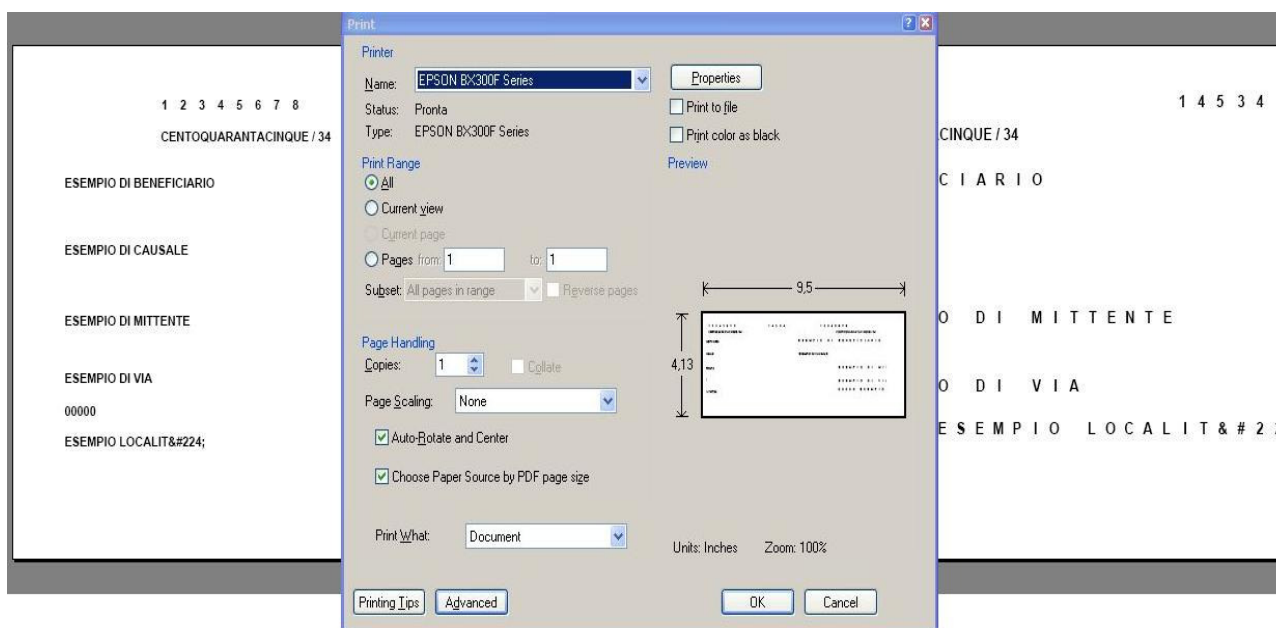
1 2 3 4 5 6 7 8

CENTOQUARANTACINQUE / 34

ESEMPIO DI BENEFICIARIO

ESEMPIO DI CAUSALE

ESEMPIO DI MITTENTE

ESEMPIO DI VIA

00000

ESEMPIO LOCALIT&#224;

Print

Printer

Name: EPSON BX300F Series

Properties

Status: Pronta

Print to file

Type: EPSON BX300F Series

Print color as black

Print Range

All

Current view

Current page

Pages from: 1 to: 1

Subset: All pages in range

Reverse pages

Preview

9,5

4,13

Page Handling

Copies: 1

Collate

Page Scaling: None

Auto-Rotate and Center

Choose Paper Source by PDF page size

Print What: Document

Units: Inches Zoom: 100%

Printing Tips

Advanced

OK

Cancel

1 4 5 3 4

CINQUE / 34

C I A R I O

O D I M I T T E N T E

O D I V I A

E S E M P I O L O C A L I T & # 2